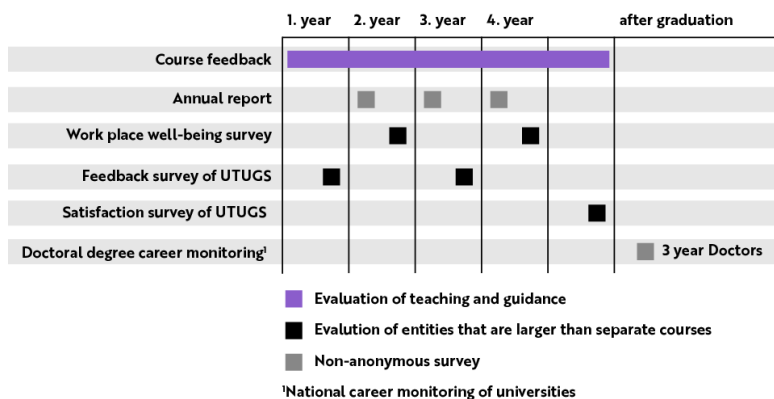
1. year 2. year 3. year 4. year after graduation

Course feedback

Annual report

Work place well-being survey

Feedback survey of UTUGS

Satisfaction survey of UTUGS

Doctoral degree career monitoring$^1$

3 year Doctors

Evaluation of teaching and guidance

Evalution of entities that are larger than separate courses

Non-anonymous survey

$^1$National career monitoring of universities